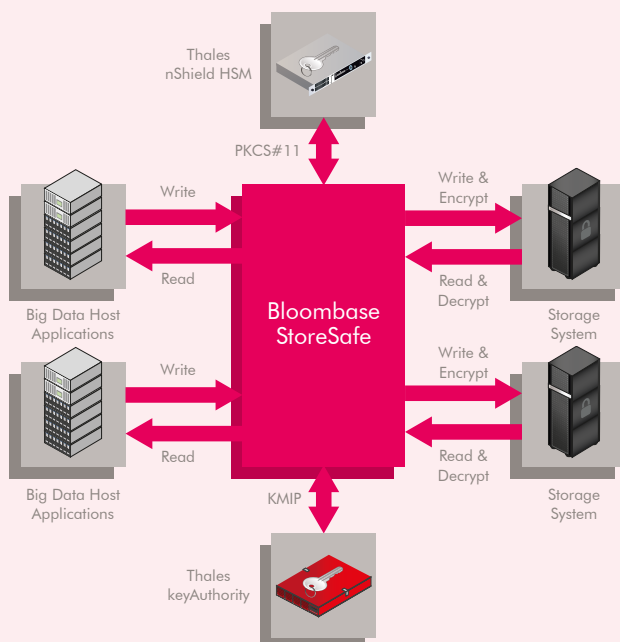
Thales
nShield HSM

PKCS#11

Write

Read

Write &
Encrypt

Read &
Decrypt

Big Data Host
Applications

Bloombase
StoreSafe

Storage
System

Write

Read

Write &
Encrypt

Read &
Decrypt

Big Data Host
Applications

Storage
System

KMIP

Thales
keyAuthority